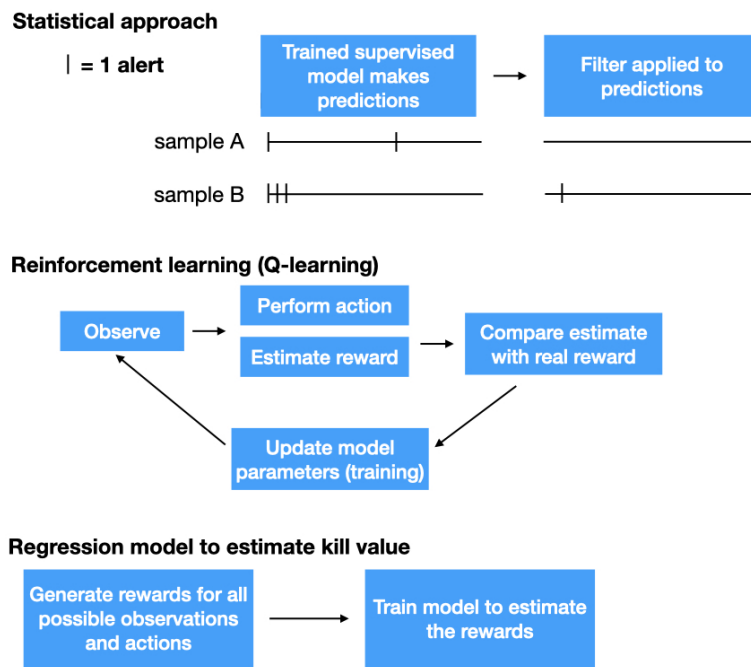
Statistical approach

| = 1 alert

Trained supervised model makes predictions

Filter applied to predictions

sample A

sample B

Reinforcement learning (Q-learning)

Observe

Perform action

Estimate reward

Compare estimate with real reward

Update model parameters (training)

Regression model to estimate kill value

Generate rewards for all possible observations and actions

Train model to estimate the rewards